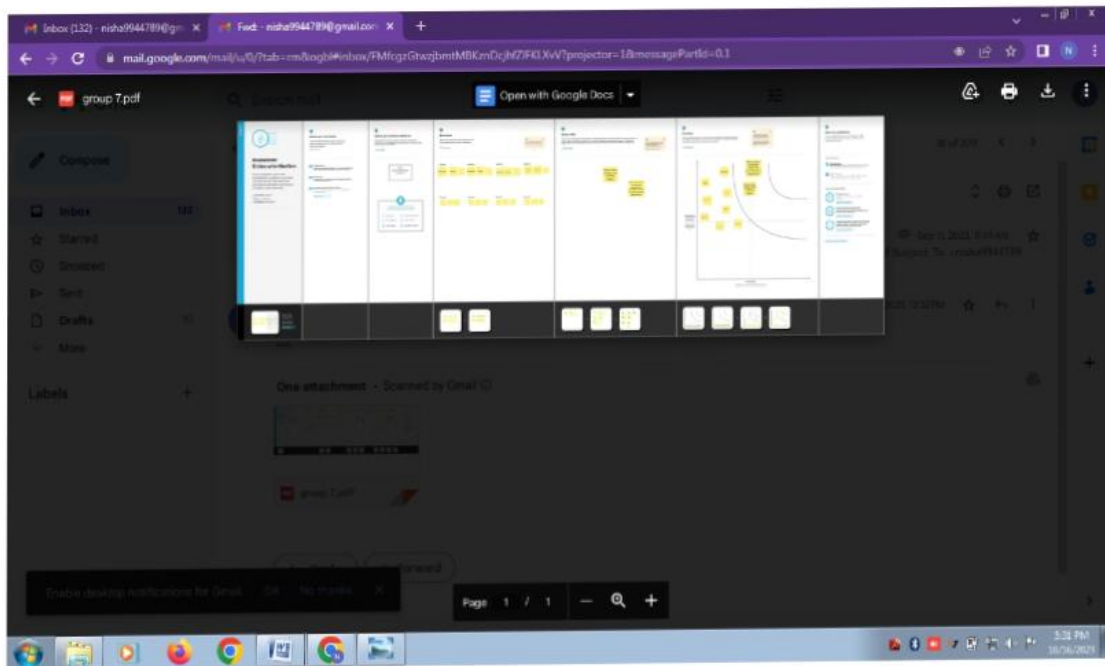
Inbox (132) - nisha9944789@gm ×
Fwd: - nisha9944789@gmail.com ×
+

mail.google.com/mail/u/0/?tab=rm&ogbl#inbox/FMfcgzGtwzjbmtMBKznDcjhfZlFKLXvV?projector=1&messagePartId=0.1

group 7.pdf

Open with Google Docs

Compose
Inbox 132
Starred
Snoozed
Sent
Drafts
More

Labels +

One attachment • Scanned by Gmail

group 7.pdf

Forward

Enable desktop notifications for Gmail. OK No thanks ×

Page 1 / 1 — +

3:31 PM
10/16/2023